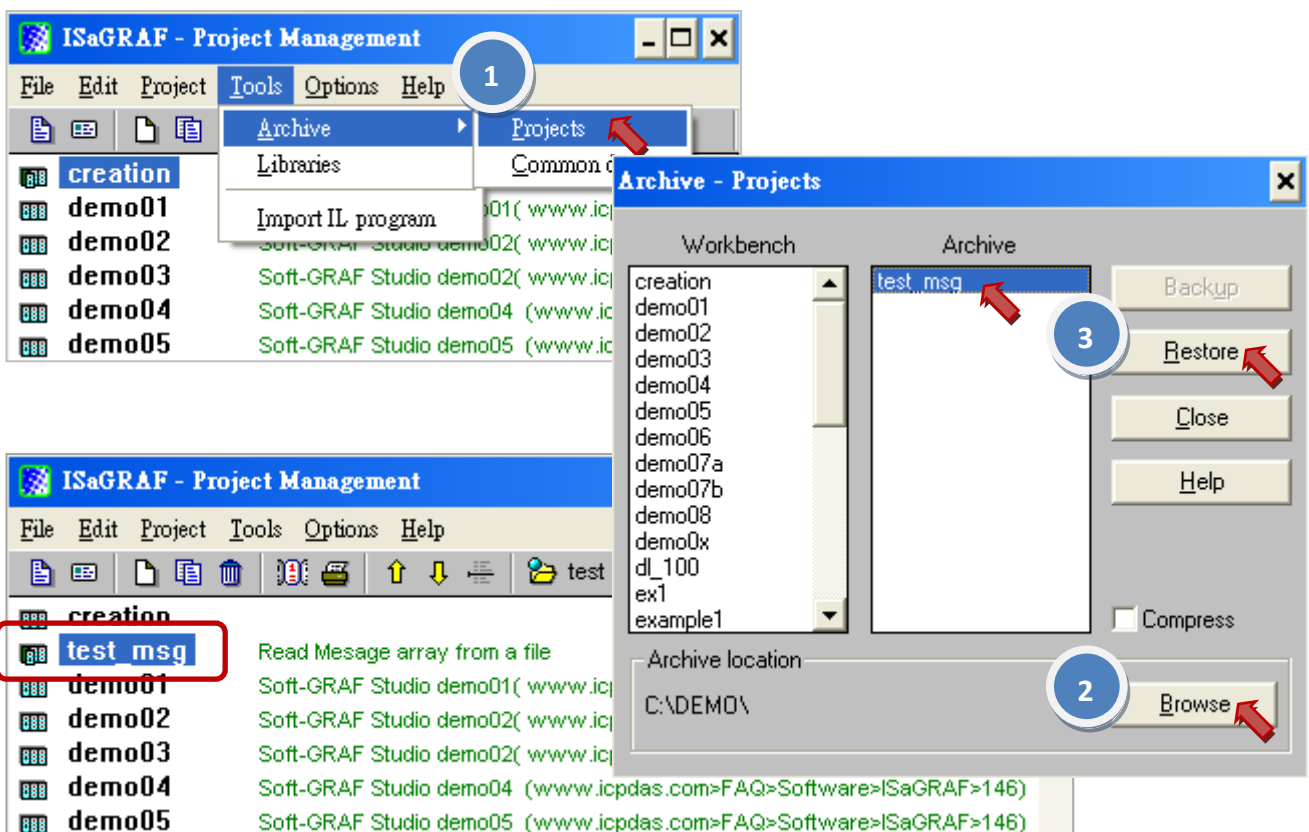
ISaGRAF - Project Management

File Edit Project Tools Options Help

1

Archive
Libraries
Import IL program

Projects
Common d

creation
demo01 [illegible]01( www.icp
demo02 Soft-GRAF Studio demo02( www.icp
demo03 Soft-GRAF Studio demo02( www.icp
demo04 Soft-GRAF Studio demo04 (www.ic
demo05 Soft-GRAF Studio demo05 (www.ic

Archive - Projects

Workbench
creation
demo01
demo02
demo03
demo04
demo05
demo06
demo07a
demo07b
demo08
demo0x
dl_100
ex1
example1

Archive
test_msg

Backup
3
Restore
Close
Help

Compress

Archive location
C:\DEMO\
2
Browse

ISaGRAF - Project Management

File Edit Project Tools Options Help

test

creation
test_msg Read Mesage array from a file
demo01 Soft-GRAF Studio demo01( www.icp
demo02 Soft-GRAF Studio demo02( www.icp
demo03 Soft-GRAF Studio demo02( www.icp
demo04 Soft-GRAF Studio demo04 (www.icpdas.com>FAQ>Software>ISaGRAF>146)
demo05 Soft-GRAF Studio demo05 (www.icpdas.com>FAQ>Software>ISaGRAF>146)